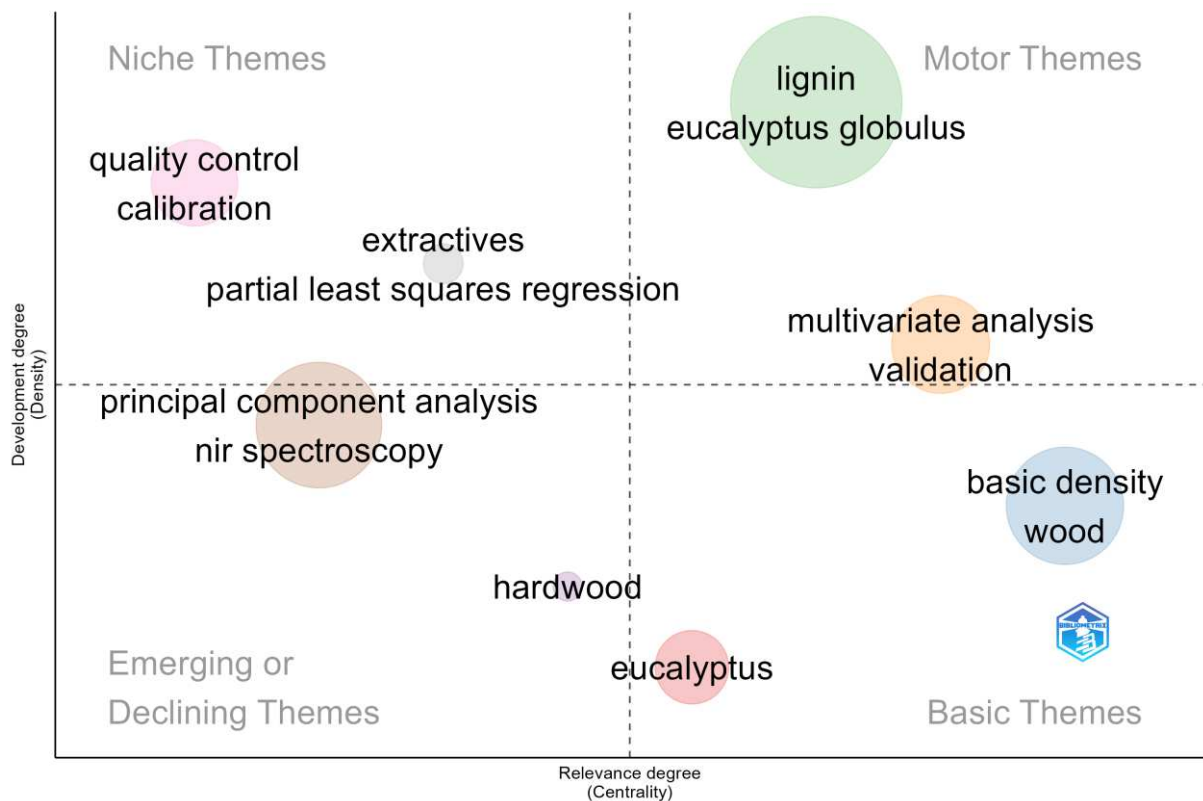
Niche Themes

Motor Themes

lignin
eucalyptus globulus

quality control
calibration

extractives
partial least squares regression

multivariate analysis
validation

principal component analysis
nir spectroscopy

basic density
wood

hardwood

BIBLIOMETRIX

Emerging or
Declining Themes

eucalyptus

Basic Themes

Development degree
(Density)

Relevance degree
(Centrality)